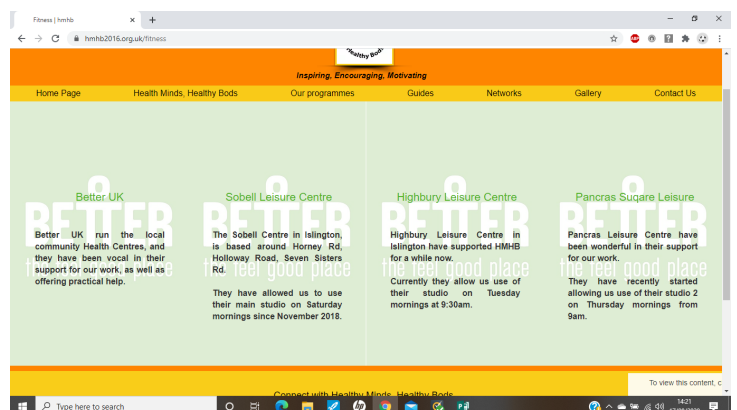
Fitness | hmhb
hmhb2016.org.uk/fitness
Healthy Bods
Inspiring, Encouraging, Motivating
Home Page
Health Minds, Healthy Bods
Our programmes
Guides
Networks
Gallery
Contact Us

BETTER the feel good place

Better UK

Better UK run the local community Health Centres, and they have been vocal in their support for our work, as well as offering practical help.

BETTER the feel good place

Sobell Leisure Centre

The Sobell Centre in Islington, is based around Horney Rd, Holloway Road, Seven Sisters Rd.

They have allowed us to use their main studio on Saturday mornings since November 2018.

BETTER the feel good place

Highbury Leisure Centre

Highbury Leisure Centre in Islington have supported HMHB for a while now.

Currently they allow us use of their studio on Tuesday mornings at 9:30am.

BETTER the feel good place

Pancras Suqare Leisure

Pancras Leisure Centre have been wonderful in their support for our work.

They have recently started allowing us use of their studio 2 on Thursday mornings from 9am.

Connect with Healthy Minds, Healthy Bods
To view this content, c
Type here to search
14:21